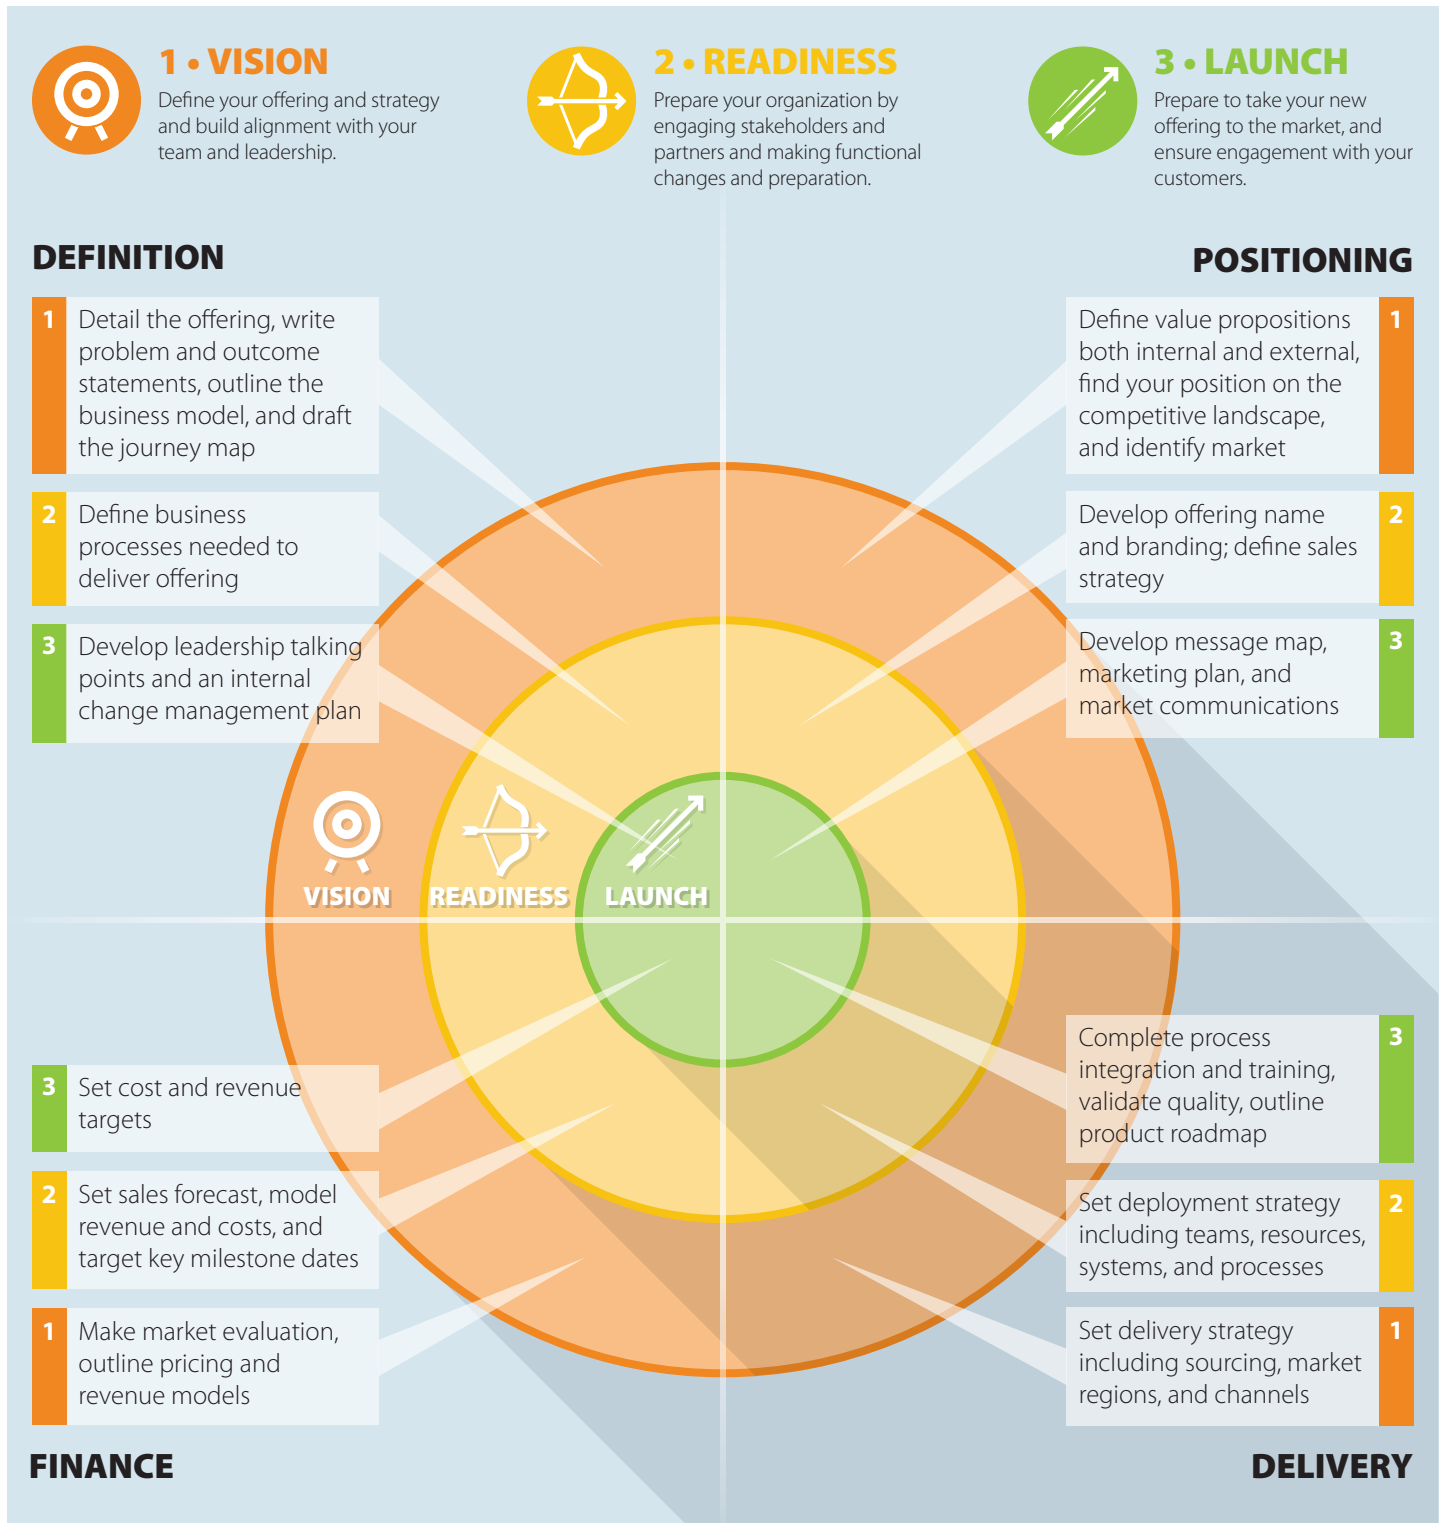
1 • VISION
Define your offering and strategy and build alignment with your team and leadership.

2 • READINESS
Prepare your organization by engaging stakeholders and partners and making functional changes and preparation.

3 • LAUNCH
Prepare to take your new offering to the market, and ensure engagement with your customers.

DEFINITION

1 Detail the offering, write problem and outcome statements, outline the business model, and draft the journey map

2 Define business processes needed to deliver offering

3 Develop leadership talking points and an internal change management plan

POSITIONING

Define value propositions both internal and external, find your position on the competitive landscape, and identify market 1

Develop offering name and branding; define sales strategy 2

Develop message map, marketing plan, and market communications 3

VISION READINESS LAUNCH

3 Set cost and revenue targets

2 Set sales forecast, model revenue and costs, and target key milestone dates

1 Make market evaluation, outline pricing and revenue models

Complete process integration and training, validate quality, outline product roadmap 3

Set deployment strategy including teams, resources, systems, and processes 2

Set delivery strategy including sourcing, market regions, and channels 1

FINANCE

DELIVERY